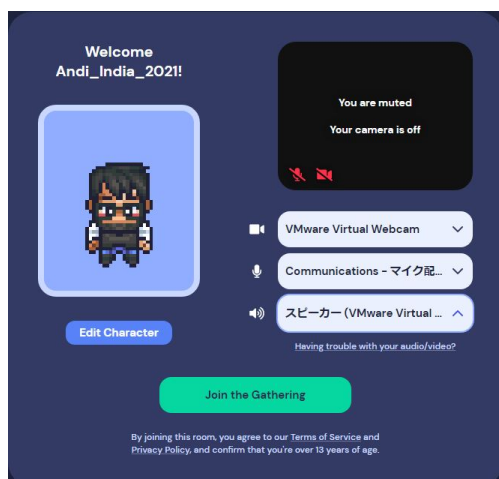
Welcome
Andi_India_2021!

Edit Character

You are muted

Your camera is off

VMware Virtual Webcam

Communications - マイク配...

スピーカー (VMware Virtual ...

Having trouble with your audio/video?

Join the Gathering

By joining this room, you agree to our Terms of Service and Privacy Policy, and confirm that you're over 13 years of age.